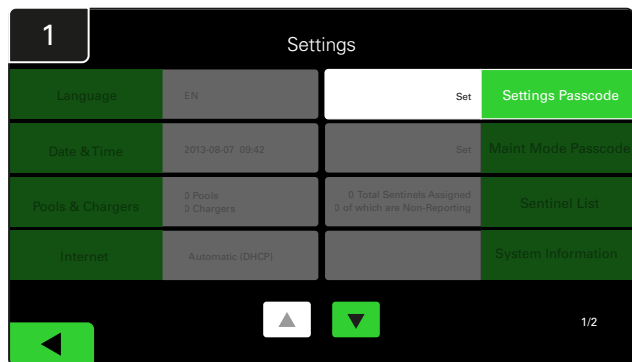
1

Settings

Language | EN

Set | Settings Passcode

Date & Time | 2013-08-07 09:42

Set | Maint Mode Passcode

Pools & Chargers | 0 Pools 0 Chargers

0 Total Sentinels Assigned 0 of which are Non-Reporting | Sentinel List

Internet | Automatic (DHCP)

System Information

1/2